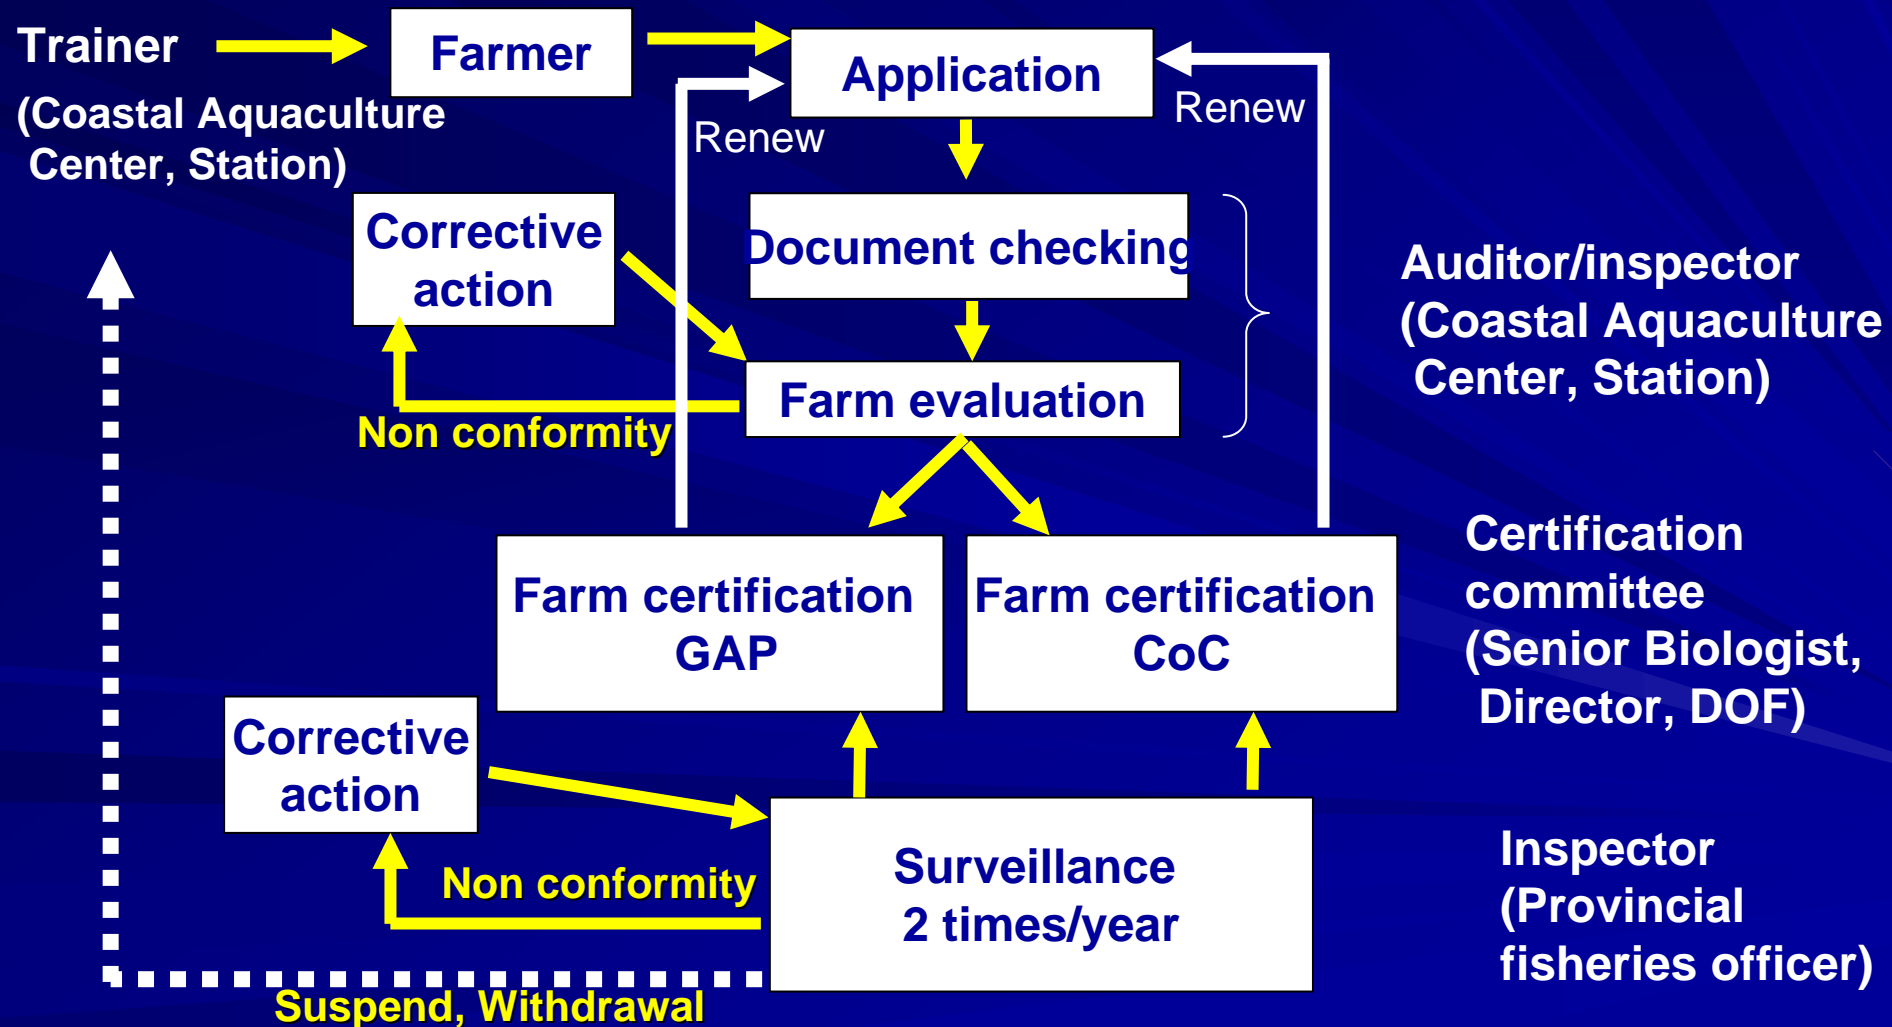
Trainer

(Coastal Aquaculture Center, Station)

Farmer

Application

Renew

Renew

Corrective action

Document checking

Farm evaluation

Non conformity

Auditor/inspector (Coastal Aquaculture Center, Station)

Farm certification GAP

Farm certification CoC

Certification committee (Senior Biologist, Director, DOF)

Corrective action

Non conformity

Surveillance 2 times/year

Inspector (Provincial fisheries officer)

Suspend, Withdrawal